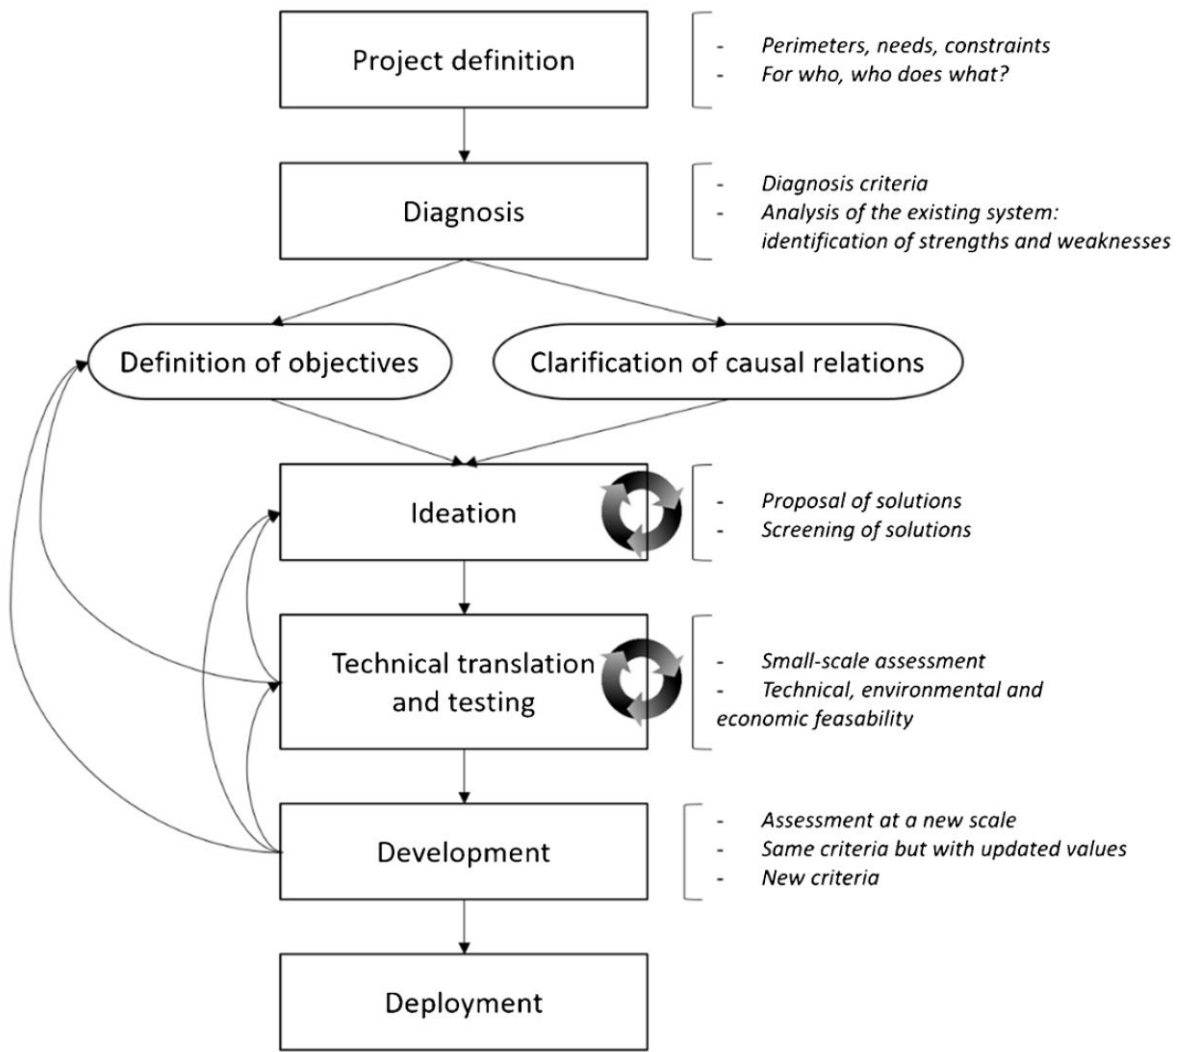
Project definition

- Perimeters, needs, constraints
- For who, who does what?

Diagnosis

- Diagnosis criteria
- Analysis of the existing system: identification of strengths and weaknesses

Definition of objectives

Clarification of causal relations

Ideation

- Proposal of solutions
- Screening of solutions

Technical translation and testing

- Small-scale assessment
- Technical, environmental and economic feasability

Development

- Assessment at a new scale
- Same criteria but with updated values
- New criteria

Deployment